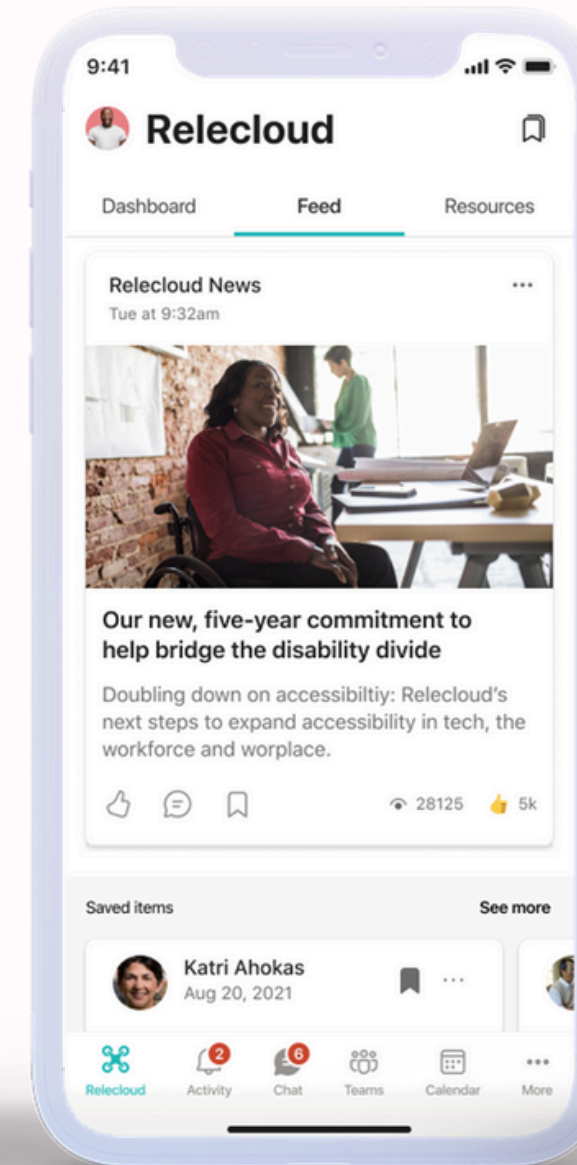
9:41

Relecloud

Dashboard
Feed
Resources

Relecloud News
...
Tue at 9:32am

Our new, five-year commitment to help bridge the disability divide

Doubling down on accessibiltiy: Relecloud's next steps to expand accessibility in tech, the workforce and worplace.

28125
5k

Saved items
See more

Katri Ahokas
Aug 20, 2021
...

Relecloud
2
Activity
6
Chat
Teams
Calendar
...
More